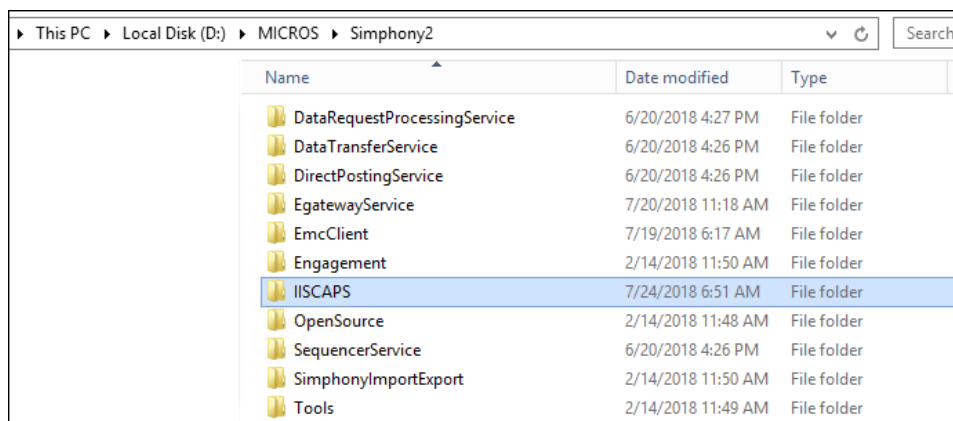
▸ This PC ▸ Local Disk (D:) ▸ MICROS ▸ Simphony2

Search

| Name | Date modified | Type |
|---|---|---|
| DataRequestProcessingService | 6/20/2018 4:27 PM | File folder |
| DataTransferService | 6/20/2018 4:26 PM | File folder |
| DirectPostingService | 6/20/2018 4:26 PM | File folder |
| EgatewayService | 7/20/2018 11:18 AM | File folder |
| EmcClient | 7/19/2018 6:17 AM | File folder |
| Engagement | 2/14/2018 11:50 AM | File folder |
| IISCAPS | 7/24/2018 6:51 AM | File folder |
| OpenSource | 2/14/2018 11:48 AM | File folder |
| SequencerService | 6/20/2018 4:26 PM | File folder |
| SimphonyImportExport | 2/14/2018 11:50 AM | File folder |
| Tools | 2/14/2018 11:49 AM | File folder |